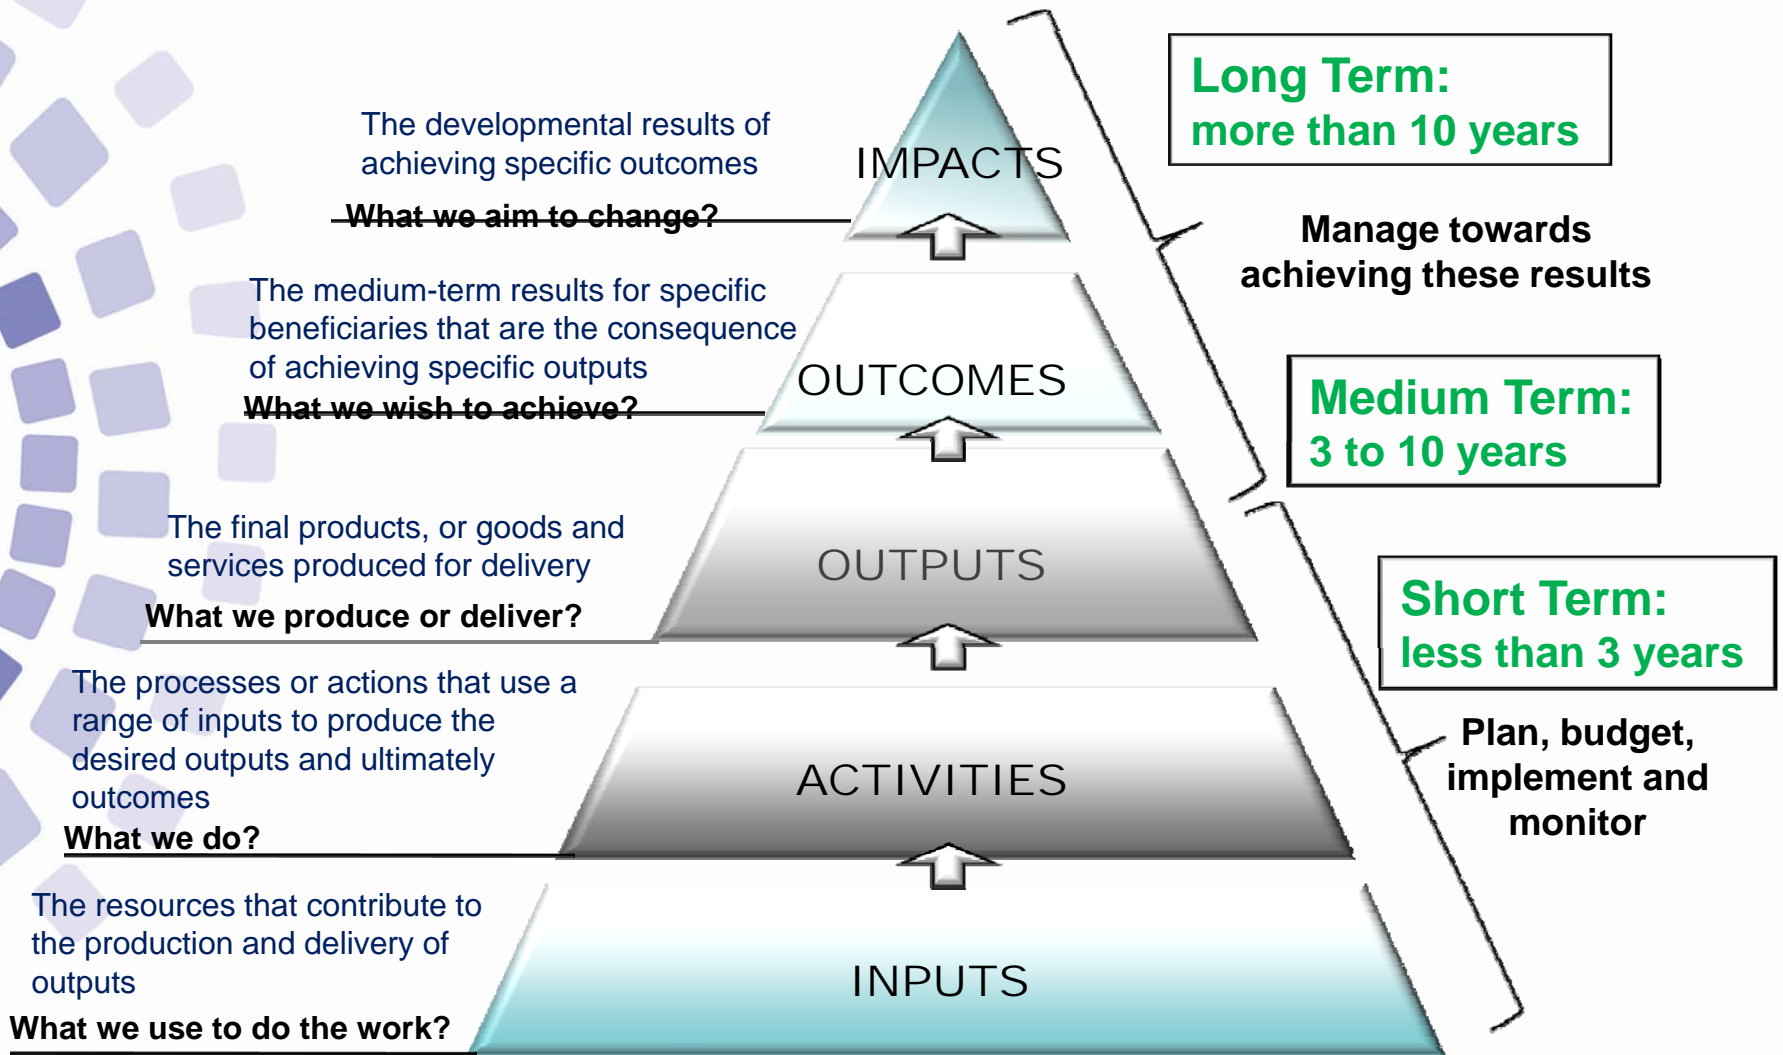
The developmental results of achieving specific outcomes

What we aim to change?

IMPACTS

Long Term: more than 10 years

Manage towards achieving these results

The medium-term results for specific beneficiaries that are the consequence of achieving specific outputs

What we wish to achieve?

OUTCOMES

Medium Term: 3 to 10 years

The final products, or goods and services produced for delivery

What we produce or deliver?

OUTPUTS

Short Term: less than 3 years

The processes or actions that use a range of inputs to produce the desired outputs and ultimately outcomes

What we do?

ACTIVITIES

Plan, budget, implement and monitor

The resources that contribute to the production and delivery of outputs

What we use to do the work?

INPUTS